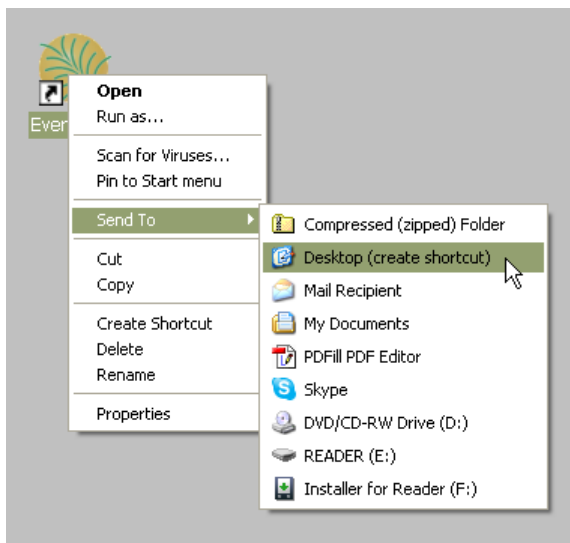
Ever

Open
Run as...

Scan for Viruses...
Pin to Start menu

Send To

Cut
Copy

Create Shortcut
Delete
Rename

Properties

Compressed (zipped) Folder
Desktop (create shortcut)
Mail Recipient
My Documents
PDFill PDF Editor
Skype
DVD/CD-RW Drive (D:)
READER (E:)
Installer for Reader (F:)